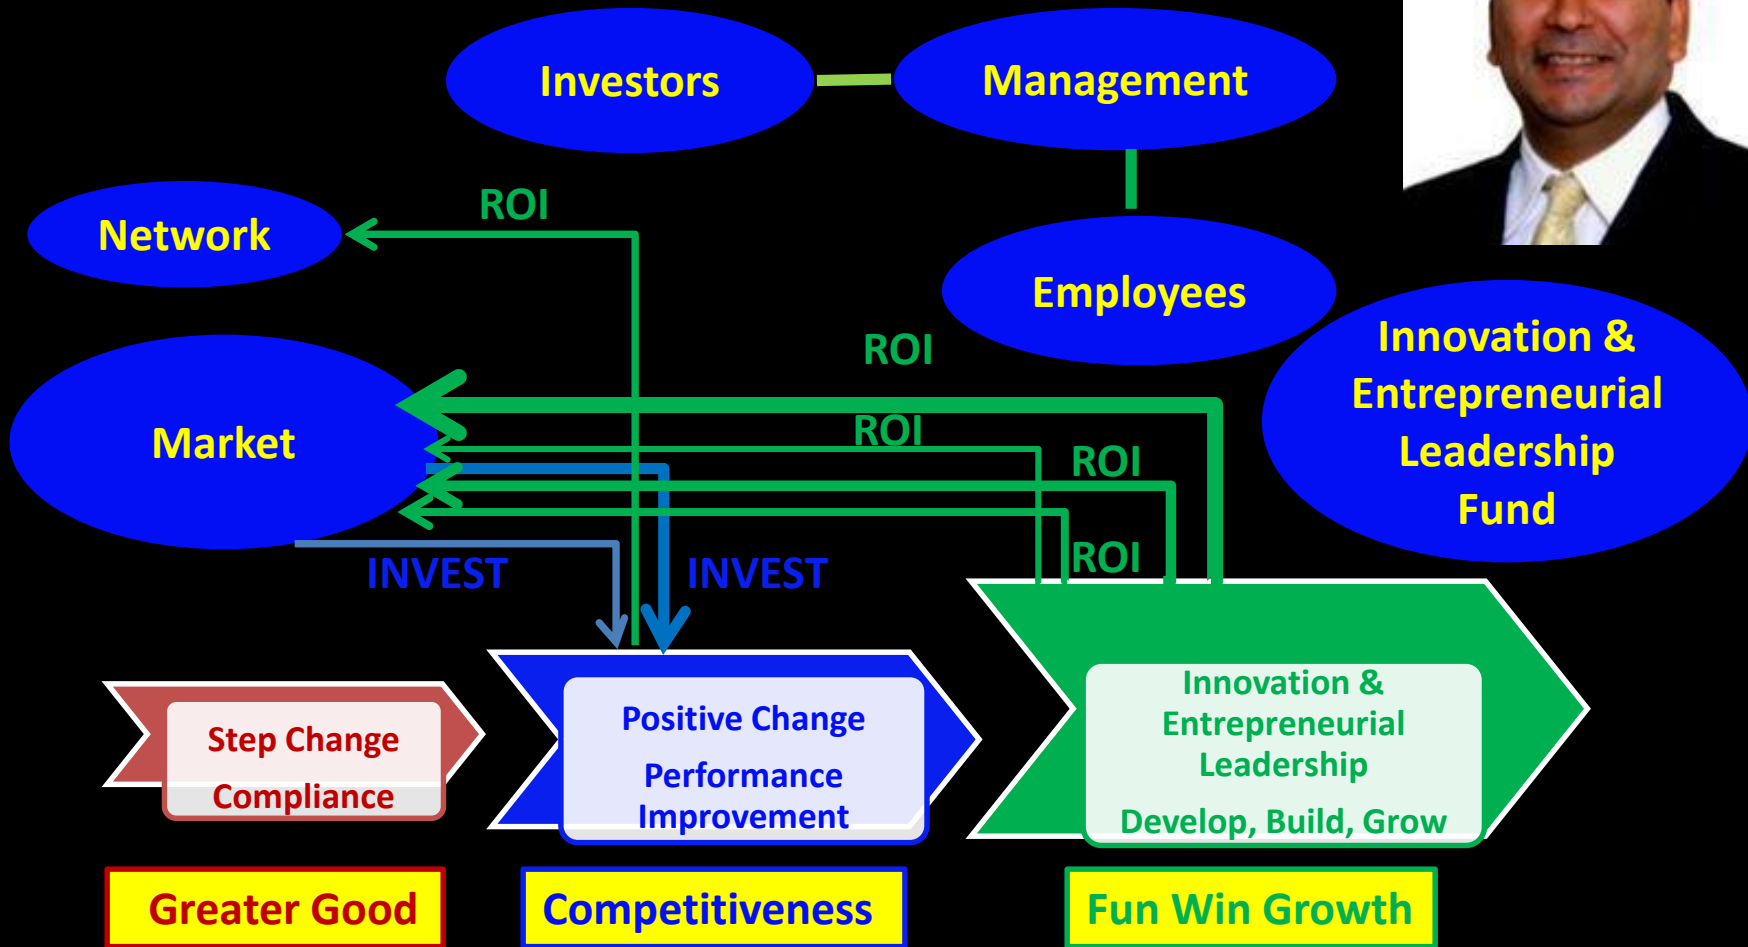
Investors

Management

Network

ROI

Employees

ROI

Innovation & Entrepreneurial Leadership Fund

Market

ROI

ROI

ROI

INVEST

INVEST

Step Change

Compliance

Positive Change

Performance Improvement

Innovation & Entrepreneurial Leadership

Develop, Build, Grow

Greater Good

Competitiveness

Fun Win Growth